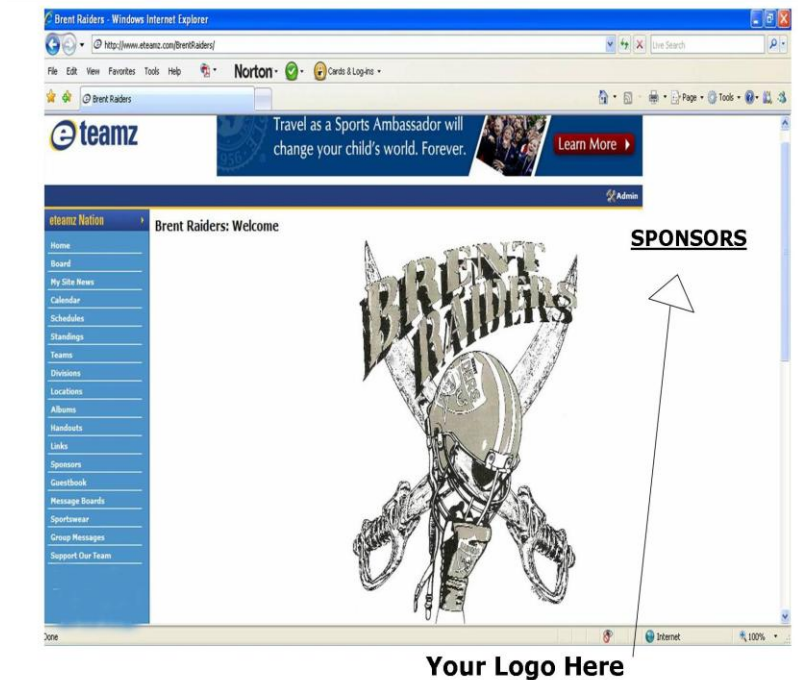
Brent Raiders - Windows Internet Explorer

http://www.eteamz.com/BrentRaiders/

Live Search

File Edit View Favorites Tools Help

Norton

Cards & Log-ins

Brent Raiders

Page Tools

eteamz

Travel as a Sports Ambassador will change your child's world. Forever.

Learn More

Admin

eteamz Nation

Home
Board
My Site News
Calendar
Schedules
Standings
Teams
Divisions
Locations
Albums
Handouts
Links
Sponsors
Guestbook
Message Boards
Sportswear
Group Messages
Support Our Team

Brent Raiders: Welcome

BRENT RAIDERS

SPONSORS

Done

Internet

100%

Your Logo Here